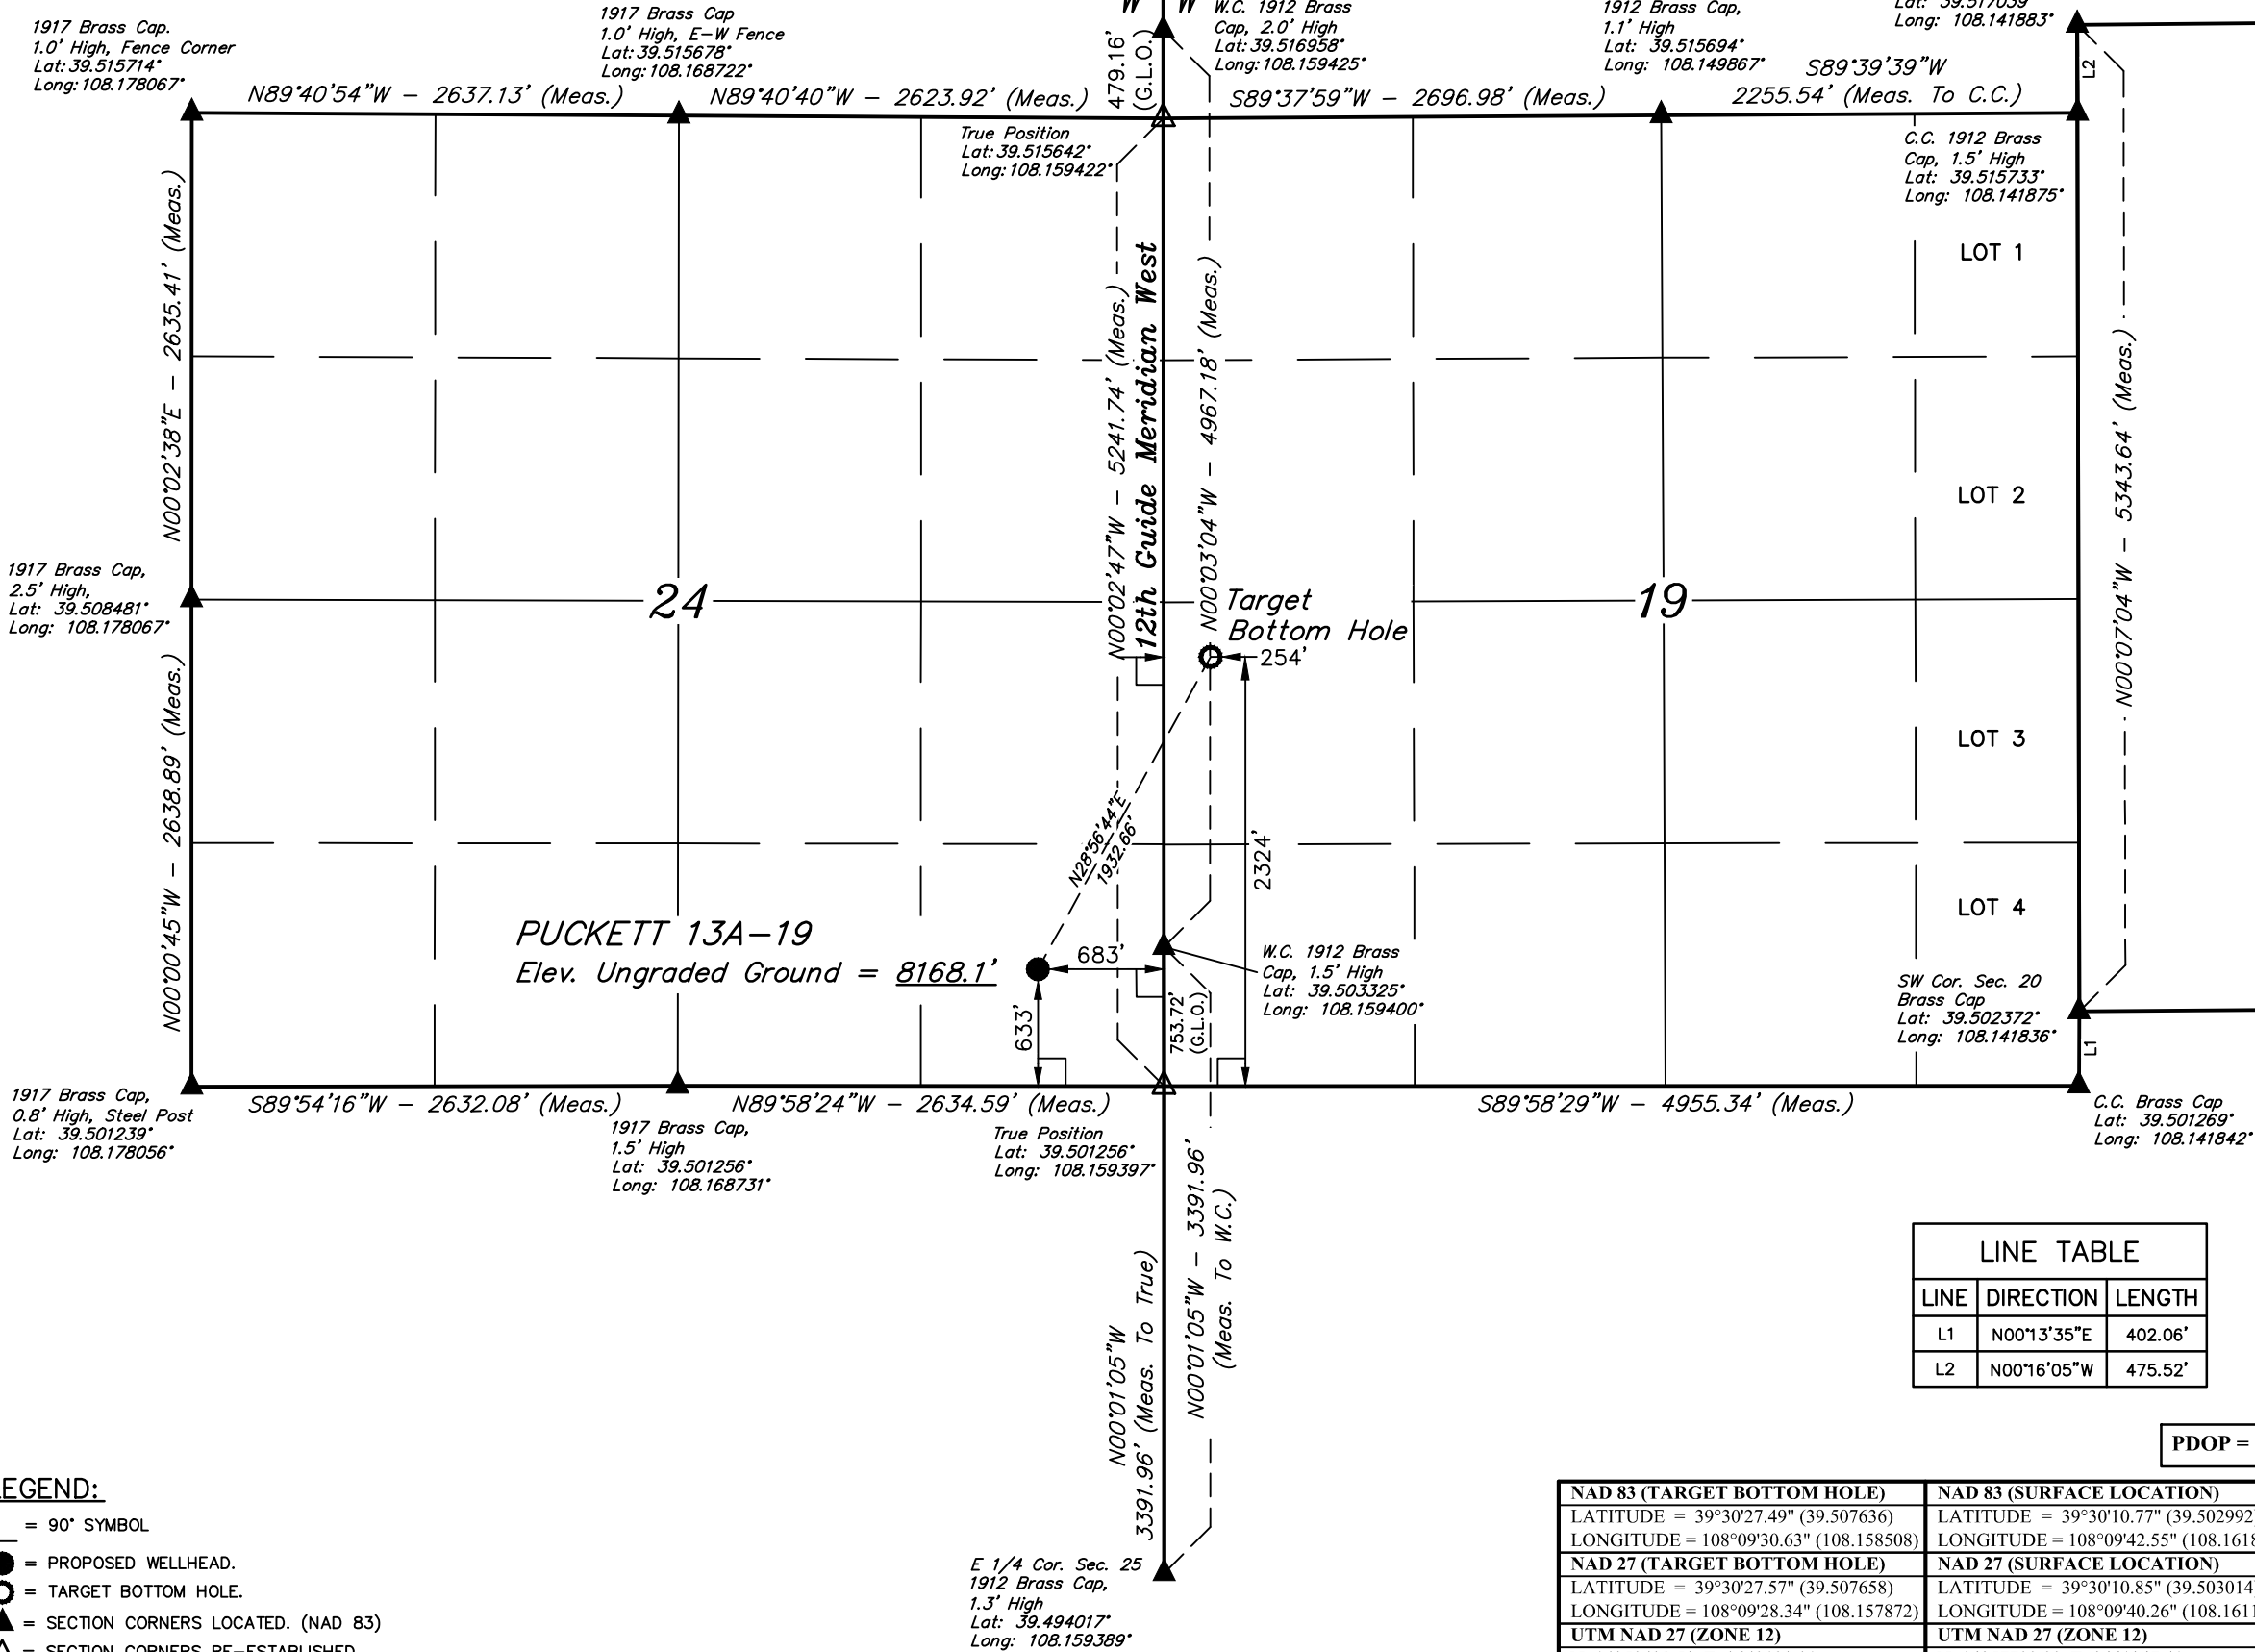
W W

1917 Brass Cap.
1.0' High, Fence Corner
Lat: 39.515714°
Long: 108.178067°

1917 Brass Cap
1.0' High, E–W Fence
Lat: 39.515678°
Long: 108.168722°

479.16' (G.L.O.)

W.C. 1912 Brass
Cap, 2.0' High
Lat: 39.516958°
Long: 108.159425°

1912 Brass Cap,
1.1' High
Lat: 39.515694°
Long: 108.149867°

Lat: 39.517059
Long: 108.141883°

L2

N89°40'54"W – 2637.13' (Meas.)

N89°40'40"W – 2623.92' (Meas.)

S89°37'59"W – 2696.98' (Meas.)

S89°39'39"W
2255.54' (Meas. To C.C.)

True Position
Lat: 39.515642°
Long: 108.159422°

C.C. 1912 Brass
Cap, 1.5' High
Lat: 39.515733°
Long: 108.141875°

LOT 1

N00°02'38"E – 2635.41' (Meas.)

N00°02'47"W – 5241.74' (Meas.)

12th Guide Meridian West

N00°03'04"W – 4967.18' (Meas.)

LOT 2

N00°07'04"W – 5343.64' (Meas.)

1917 Brass Cap,
2.5' High,
Lat: 39.508481°
Long: 108.178067°

24

Target
Bottom Hole

19

254'

LOT 3

N00°00'45"W – 2638.89' (Meas.)

N28°56'44"E
1932.66'

2324'

LOT 4

PUCKETT 13A–19
Elev. Ungraded Ground = 8168.1'

683'

W.C. 1912 Brass
Cap, 1.5' High
Lat: 39.503325°
Long: 108.159400°

SW Cor. Sec. 20
Brass Cap
Lat: 39.502372°
Long: 108.141836°

633'

753.72' (G.L.O.)

L1

1917 Brass Cap,
0.8' High, Steel Post
Lat: 39.501239°
Long: 108.178056°

S89°54'16"W – 2632.08' (Meas.)

N89°58'24"W – 2634.59' (Meas.)

S89°58'29"W – 4955.34' (Meas.)

C.C. Brass Cap
Lat: 39.501269°
Long: 108.141842°

1917 Brass Cap,
1.5' High
Lat: 39.501256°
Long: 108.168731°

True Position
Lat: 39.501256°
Long: 108.159397°

N00°01'05"W
3391.96' (Meas. To True)

N00°01'05"W – 3391.96'
(Meas. To W.C.)

| LINE TABLE | | |
|---|---|---|
| LINE | DIRECTION | LENGTH |
| L1 | N00°13'35"E | 402.06' |
| L2 | N00°16'05"W | 475.52' |

PDOP =

EGEND:
= 90° SYMBOL
= PROPOSED WELLHEAD.
= TARGET BOTTOM HOLE.
= SECTION CORNERS LOCATED. (NAD 83)
= SECTION CORNERS RE–ESTABLISHED

E 1/4 Cor. Sec. 25
1912 Brass Cap,
1.3' High
Lat: 39.494017°
Long: 108.159389°

| NAD 83 (TARGET BOTTOM HOLE) | NAD 83 (SURFACE LOCATION) |
|---|---|
| LATITUDE = 39°30'27.49" (39.507636) | LATITUDE = 39°30'10.77" (39.502992 |
| LONGITUDE = 108°09'30.63" (108.158508) | LONGITUDE = 108°09'42.55" (108.161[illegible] |
| NAD 27 (TARGET BOTTOM HOLE) | NAD 27 (SURFACE LOCATION) |
| LATITUDE = 39°30'27.57" (39.507658) | LATITUDE = 39°30'10.85" (39.503014 |
| LONGITUDE = 108°09'28.34" (108.157872) | LONGITUDE = 108°09'40.26" (108.161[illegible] |
| UTM NAD 27 (ZONE 12) | UTM NAD 27 (ZONE 12) |